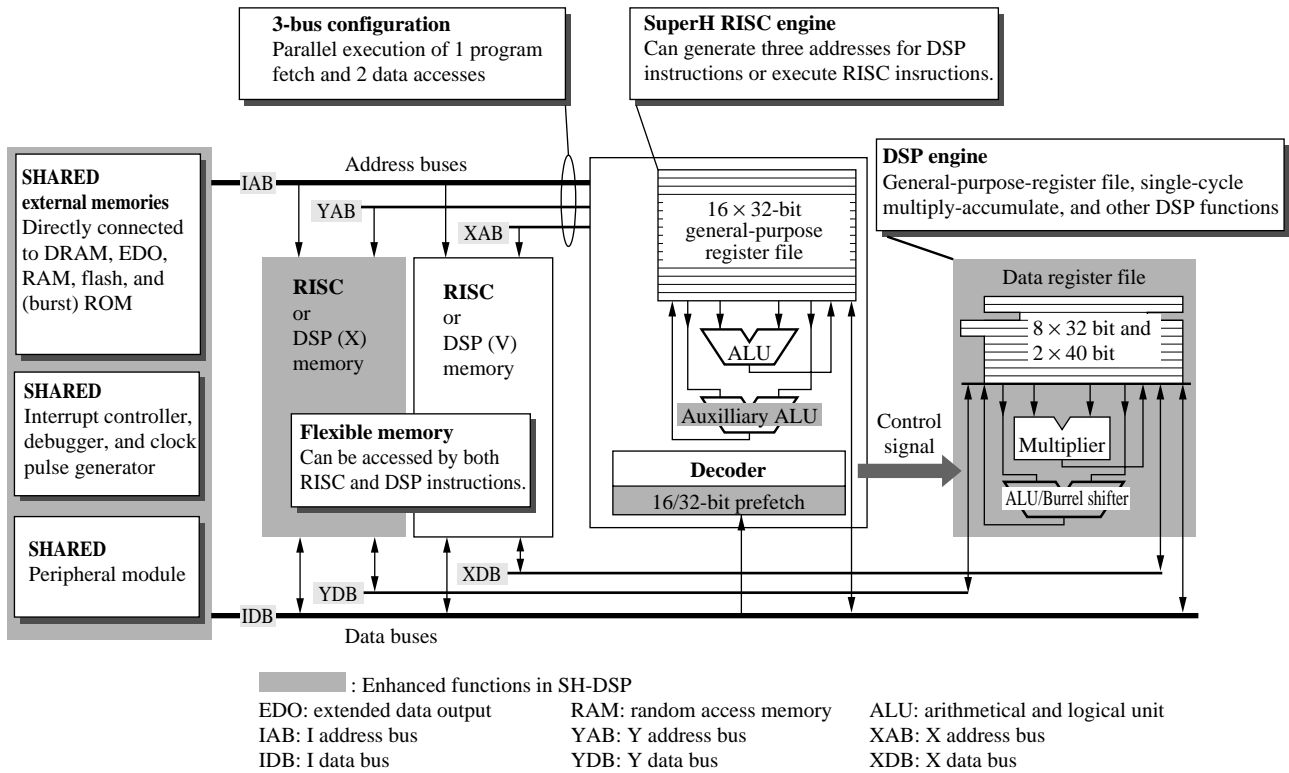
3-bus configuration
Parallel execution of 1 program fetch and 2 data accesses

SuperH RISC engine
Can generate three addresses for DSP instructions or execute RISC insructions.

DSP engine
General-purpose-register file, single-cycle multiply-accumulate, and other DSP functions

SHARED
external memories
Directly connected to DRAM, EDO, RAM, flash, and (burst) ROM

SHARED
Interrupt controller, debugger, and clock pulse generator

SHARED
Peripheral module

Address buses
IAB
YAB
XAB

RISC
or
DSP (X)
memory

RISC
or
DSP (V)
memory

Flexible memory
Can be accessed by both RISC and DSP instructions.

$16 \times 32$-bit general-purpose register file

ALU

Auxilliary ALU

Decoder
16/32-bit prefetch

Control signal

Data register file
$8 \times 32$ bit and $2 \times 40$ bit

Multiplier

ALU/Burrel shifter

XDB
YDB
IDB
Data buses

: Enhanced functions in SH-DSP
EDO: extended data output
IAB: I address bus
IDB: I data bus
RAM: random access memory
YAB: Y address bus
YDB: Y data bus
ALU: arithmetical and logical unit
XAB: X address bus
XDB: X data bus